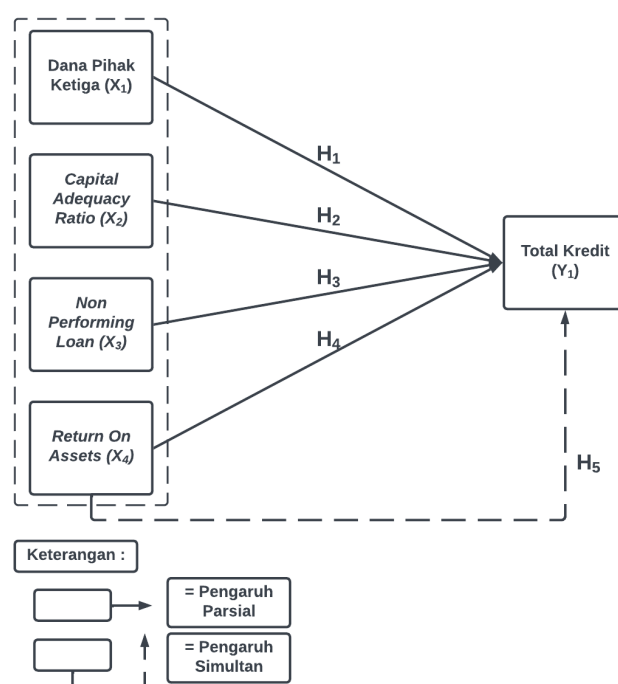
Dana Pihak Ketiga ($X_1$)

Capital Adequacy Ratio ($X_2$)

Non Performing Loan ($X_3$)

Return On Assets ($X_4$)

$H_1$

$H_2$

$H_3$

$H_4$

Total Kredit ($Y_1$)

$H_5$

Keterangan :

= Pengaruh Parsial

= Pengaruh Simultan